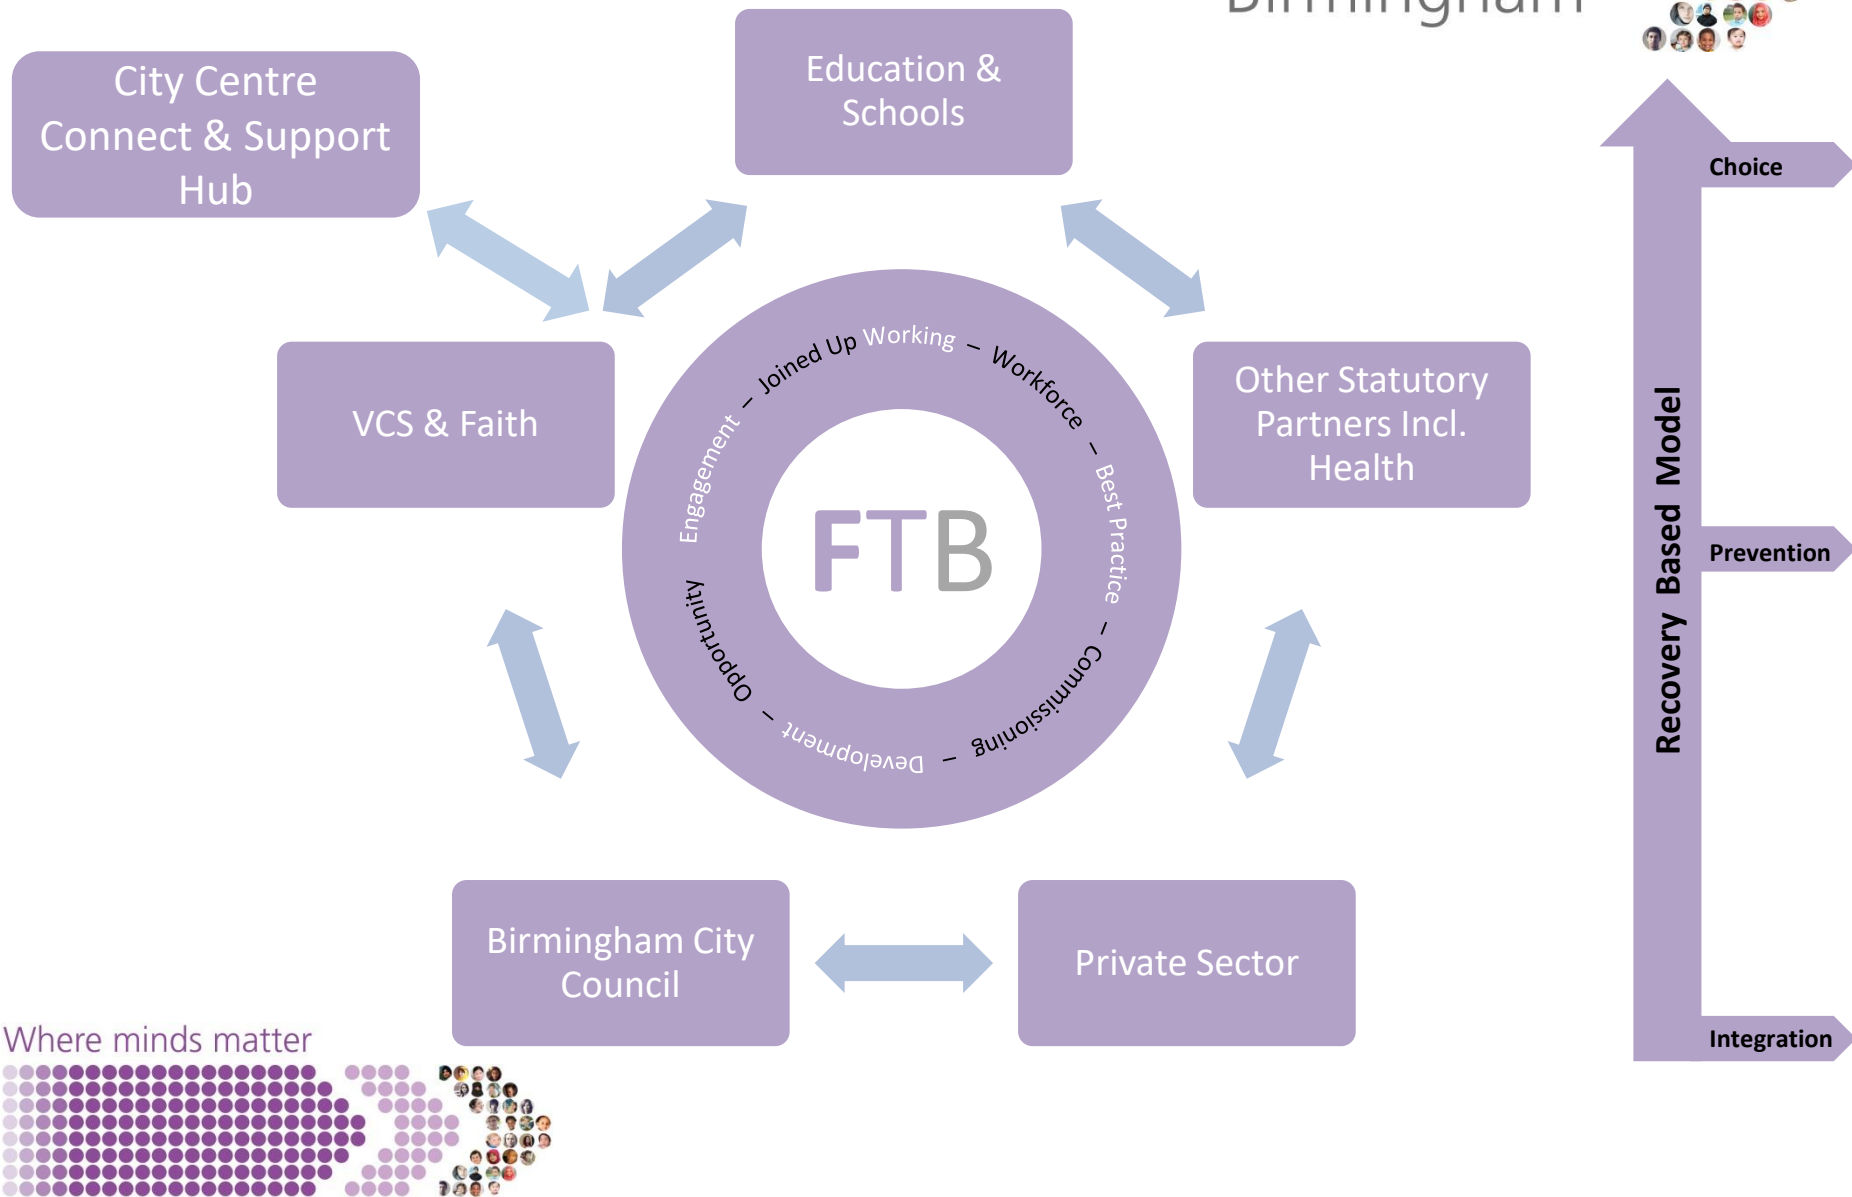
Birmingham

City Centre Connect & Support Hub

Education & Schools

VCS & Faith

Other Statutory Partners Incl. Health

Joined Up Working – Workforce – Best Practice – Commissioning – Development – Opportunity – Engagement –

FTB

Birmingham City Council

Private Sector

Recovery Based Model

Choice

Prevention

Integration

Where minds matter